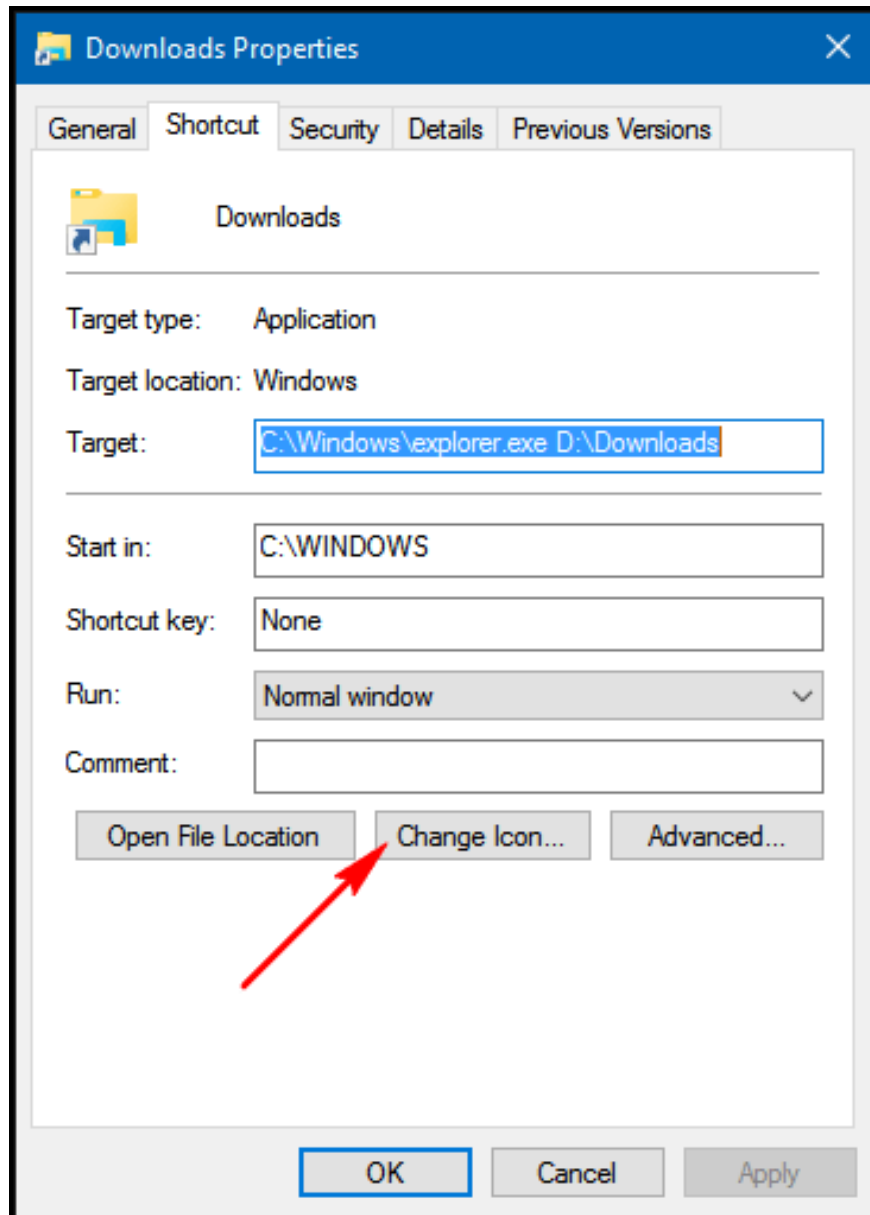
Downloads Properties

General | Shortcut | Security | Details | Previous Versions

Downloads

Target type: Application

Target location: Windows

Target: C:\Windows\explorer.exe D:\Downloads

Start in: C:\WINDOWS

Shortcut key: None

Run: Normal window

Comment:

Open File Location | Change Icon... | Advanced...

OK | Cancel | Apply